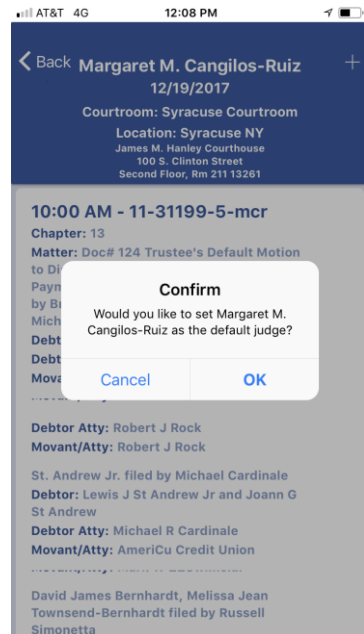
AT&T 4G 12:08 PM

< Back Margaret M. Cangilos-Ruiz +
12/19/2017
Courtroom: Syracuse Courtroom
Location: Syracuse NY
James M. Hanley Courthouse
100 S. Clinton Street
Second Floor, Rm 211 13261

10:00 AM - 11-31199-5-mcr
Chapter: 13
Matter: Doc# 124 Trustee's Default Motion to Di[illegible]
Payn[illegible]
by Br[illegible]
Mich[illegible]
Debt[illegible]
Debt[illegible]
Mova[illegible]

Confirm
Would you like to set Margaret M. Cangilos-Ruiz as the default judge?
Cancel OK

Debtor Atty: Robert J Rock
Movant/Atty: Robert J Rock

St. Andrew Jr. filed by Michael Cardinale
Debtor: Lewis J St Andrew Jr and Joann G St Andrew
Debtor Atty: Michael R Cardinale
Movant/Atty: AmeriCu Credit Union
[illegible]

David James Bernhardt, Melissa Jean Townsend-Bernhardt filed by Russell Simonetta